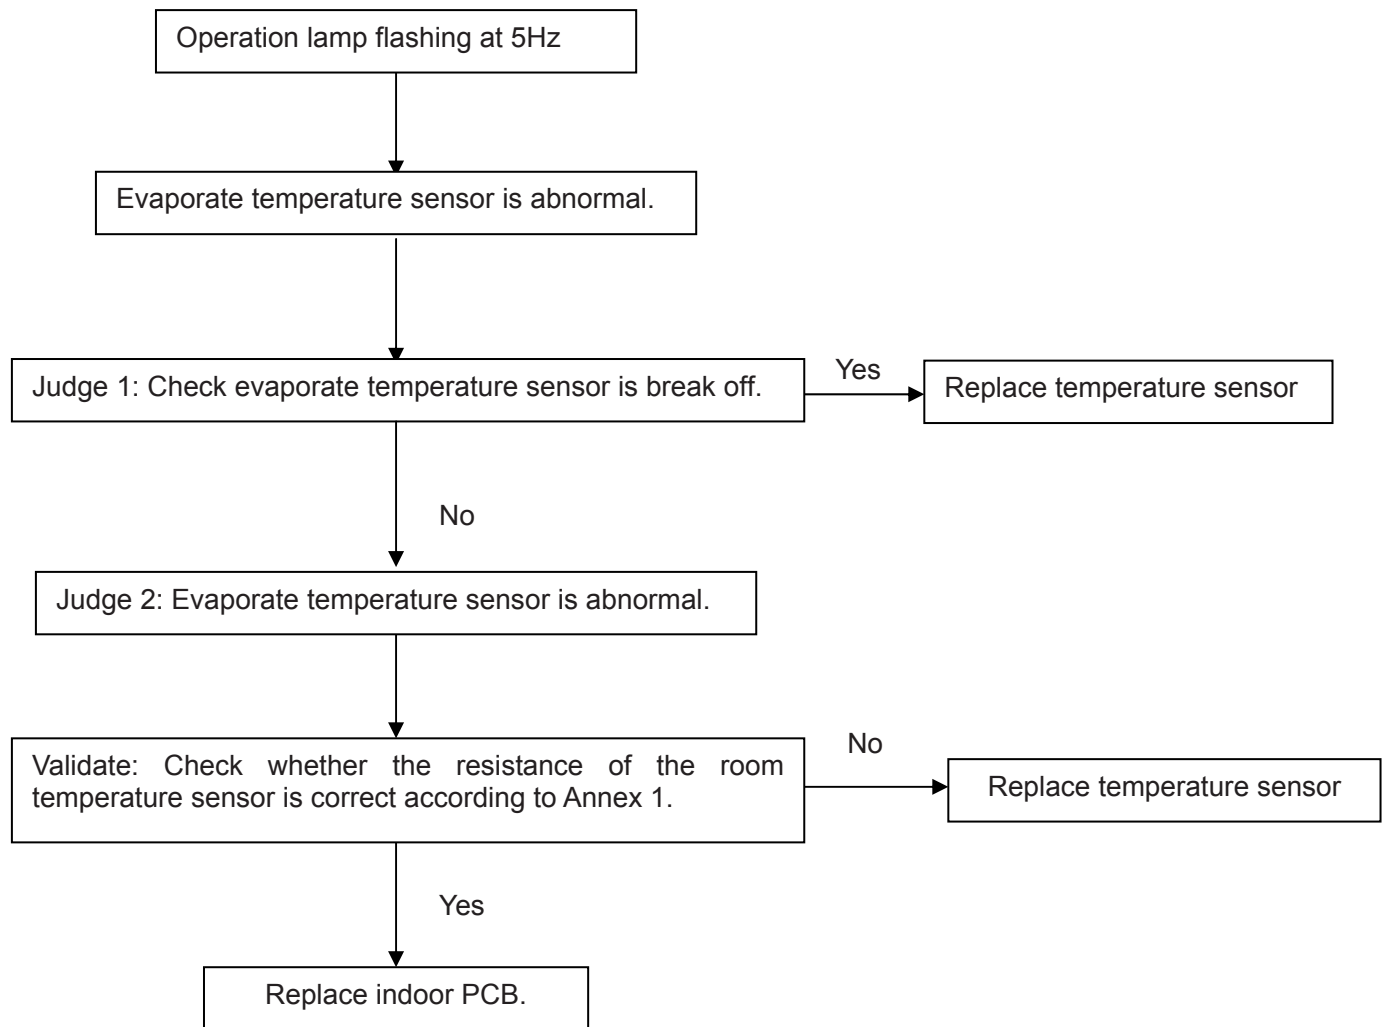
Operation lamp flashing at 5Hz

Evaporate temperature sensor is abnormal.

Judge 1: Check evaporate temperature sensor is break off.

Yes

Replace temperature sensor

No

Judge 2: Evaporate temperature sensor is abnormal.

Validate: Check whether the resistance of the room temperature sensor is correct according to Annex 1.

No

Replace temperature sensor

Yes

Replace indoor PCB.